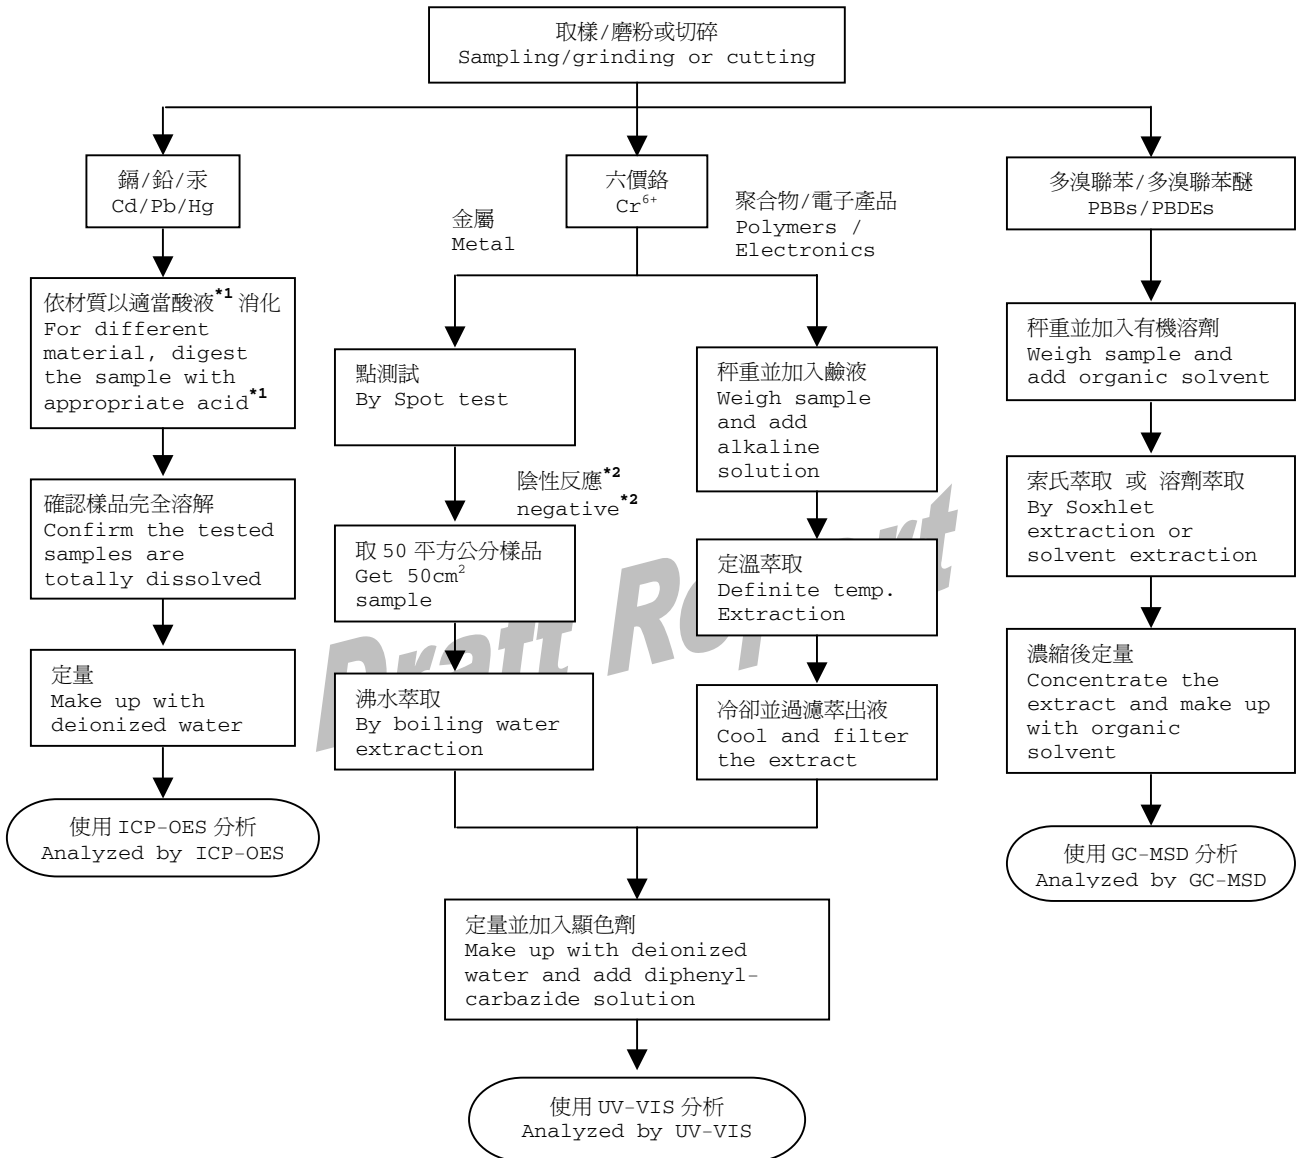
取樣/磨粉或切碎
Sampling/grinding or cutting

鎘/鉛/汞
Cd/Pb/Hg

依材質以適當酸液*1 消化
For different material, digest the sample with appropriate acid*1

確認樣品完全溶解
Confirm the tested samples are totally dissolved

定量
Make up with deionized water

使用 ICP-OES 分析
Analyzed by ICP-OES

六價鉻
$Cr^{6+}$

金屬
Metal

聚合物/電子產品
Polymers / Electronics

點測試
By Spot test

陰性反應*2
negative*2

取 50 平方公分樣品
Get $50cm^2$ sample

沸水萃取
By boiling water extraction

秤重並加入鹼液
Weigh sample and add alkaline solution

定溫萃取
Definite temp. Extraction

冷卻並過濾萃出液
Cool and filter the extract

定量並加入顯色劑
Make up with deionized water and add diphenylcarbazide solution

使用 UV-VIS 分析
Analyzed by UV-VIS

多溴聯苯/多溴聯苯醚
PBBs/PBDEs

秤重並加入有機溶劑
Weigh sample and add organic solvent

索氏萃取 或 溶劑萃取
By Soxhlet extraction or solvent extraction

濃縮後定量
Concentrate the extract and make up with organic solvent

使用 GC-MSD 分析
Analyzed by GC-MSD

Draft Report